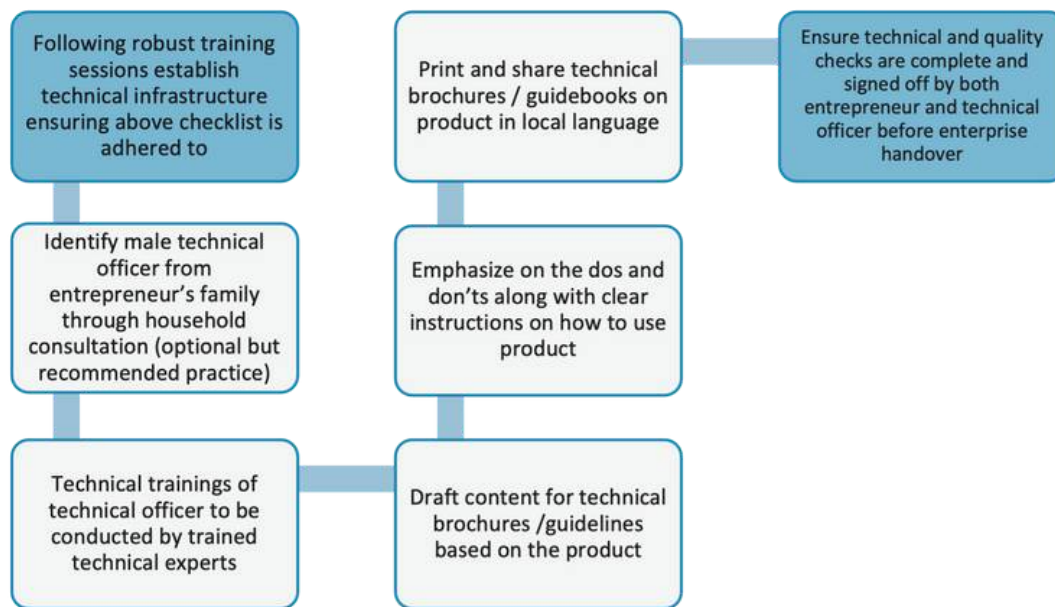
Following robust training sessions establish technical infrastructure ensuring above checklist is adhered to

Identify male technical officer from entrepreneur's family through household consultation (optional but recommended practice)

Technical trainings of technical officer to be conducted by trained technical experts

Draft content for technical brochures /guidelines based on the product

Emphasize on the dos and don'ts along with clear instructions on how to use product

Print and share technical brochures / guidebooks on product in local language

Ensure technical and quality checks are complete and signed off by both entrepreneur and technical officer before enterprise handover